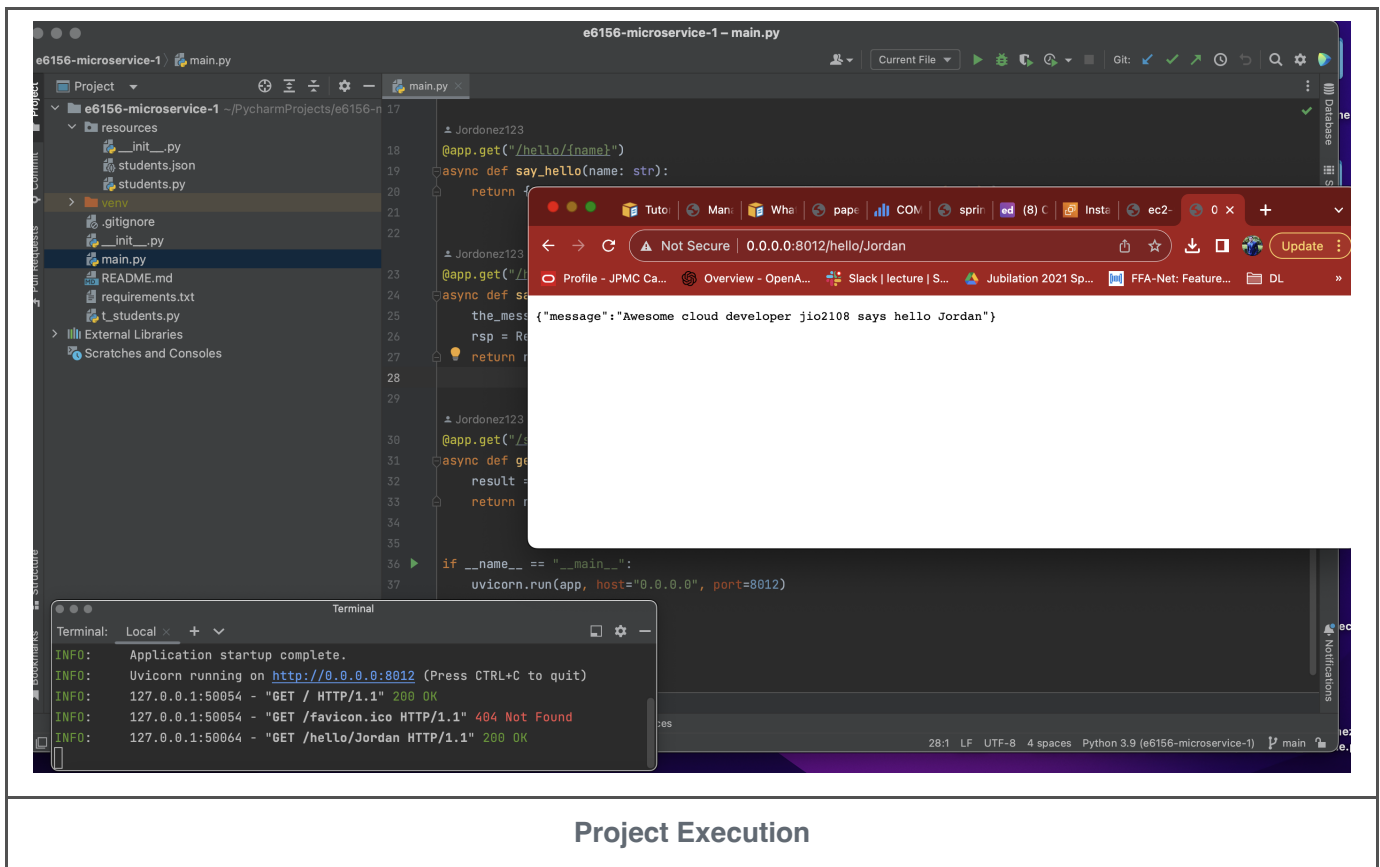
e6156-microservice-1 – main.py

e6156-microservice-1 〉 main.py

Current File

Git:

Project

main.py

e6156-microservice-1 ~/PycharmProjects/e6156-m

resources

__init__.py

students.json

students.py

venv

.gitignore

__init__.py

main.py

README.md

requirements.txt

t_students.py

External Libraries

Scratches and Consoles

17

Jordonez123

18 @app.get("/hello/{name}")

19 async def say_hello(name: str):

20 return {

21

22

Jordonez123

23 @app.get("/

24 async def sa

25 the_mess

26 rsp = Re

27 return r

28

29

Jordonez123

30 @app.get("/s

31 async def ge

32 result =

33 return r

34

35

36 if __name__ == "__main__":

37 uvicorn.run(app, host="0.0.0.0", port=8012)

Tuto | Mana | Wha | pape | COM | sprin | (8) C | Insta | ec2- | 0

Not Secure | 0.0.0.0:8012/hello/Jordan

Update

Profile - JPMC Ca... Overview - OpenA... Slack | lecture | S... Jubilation 2021 Sp... FFA-Net: Feature... DL

{"message":"Awesome cloud developer jio2108 says hello Jordan"}

Terminal

Terminal: Local

INFO: Application startup complete.

INFO: Uvicorn running on http://0.0.0.0:8012 (Press CTRL+C to quit)

INFO: 127.0.0.1:50054 - "GET / HTTP/1.1" 200 OK

INFO: 127.0.0.1:50054 - "GET /favicon.ico HTTP/1.1" 404 Not Found

INFO: 127.0.0.1:50064 - "GET /hello/Jordan HTTP/1.1" 200 OK

Database

Notifications

Project

Commit

Pull Requests

Structure

Bookmarks

28:1 LF UTF-8 4 spaces Python 3.9 (e6156-microservice-1) main

Project Execution